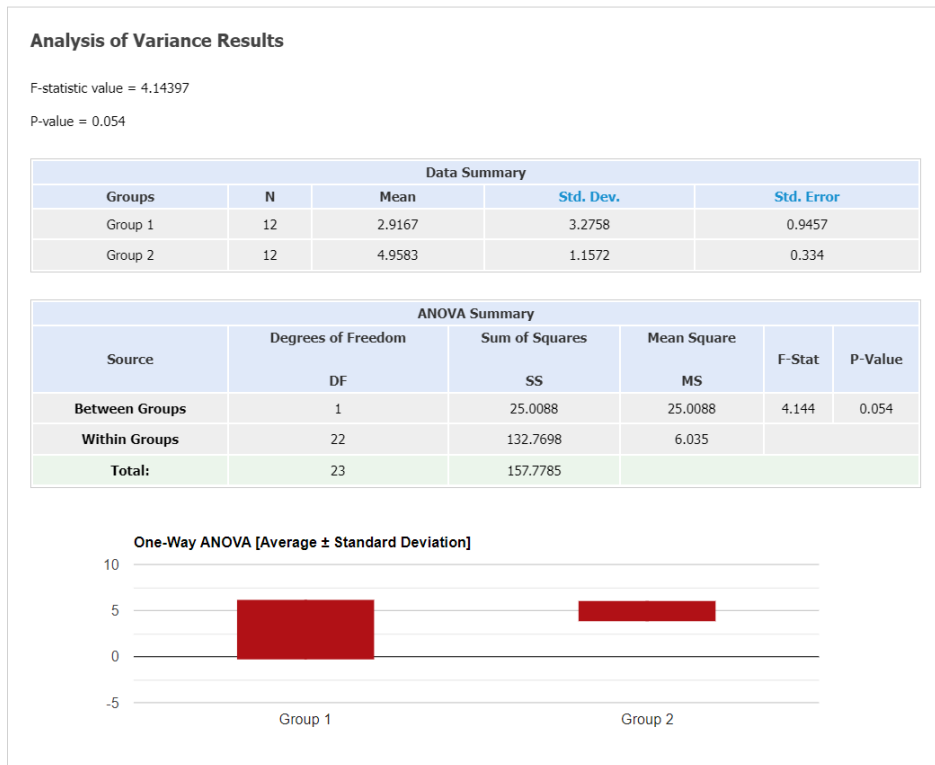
Analysis of Variance Results

F-statistic value = 4.14397

P-value = 0.054

Data Summary

| Groups | N | Mean | Std. Dev. | Std. Error |
|---|---|---|---|---|
| Group 1 | 12 | 2.9167 | 3.2758 | 0.9457 |
| Group 2 | 12 | 4.9583 | 1.1572 | 0.334 |

ANOVA Summary

| Source | Degrees of Freedom DF | Sum of Squares SS | Mean Square MS | F-Stat | P-Value |
|---|---|---|---|---|---|
| Between Groups | 1 | 25.0088 | 25.0088 | 4.144 | 0.054 |
| Within Groups | 22 | 132.7698 | 6.035 | | |
| Total: | 23 | 157.7785 | | | |

One-Way ANOVA [Average ± Standard Deviation]

10
5
0
-5

Group 1
Group 2